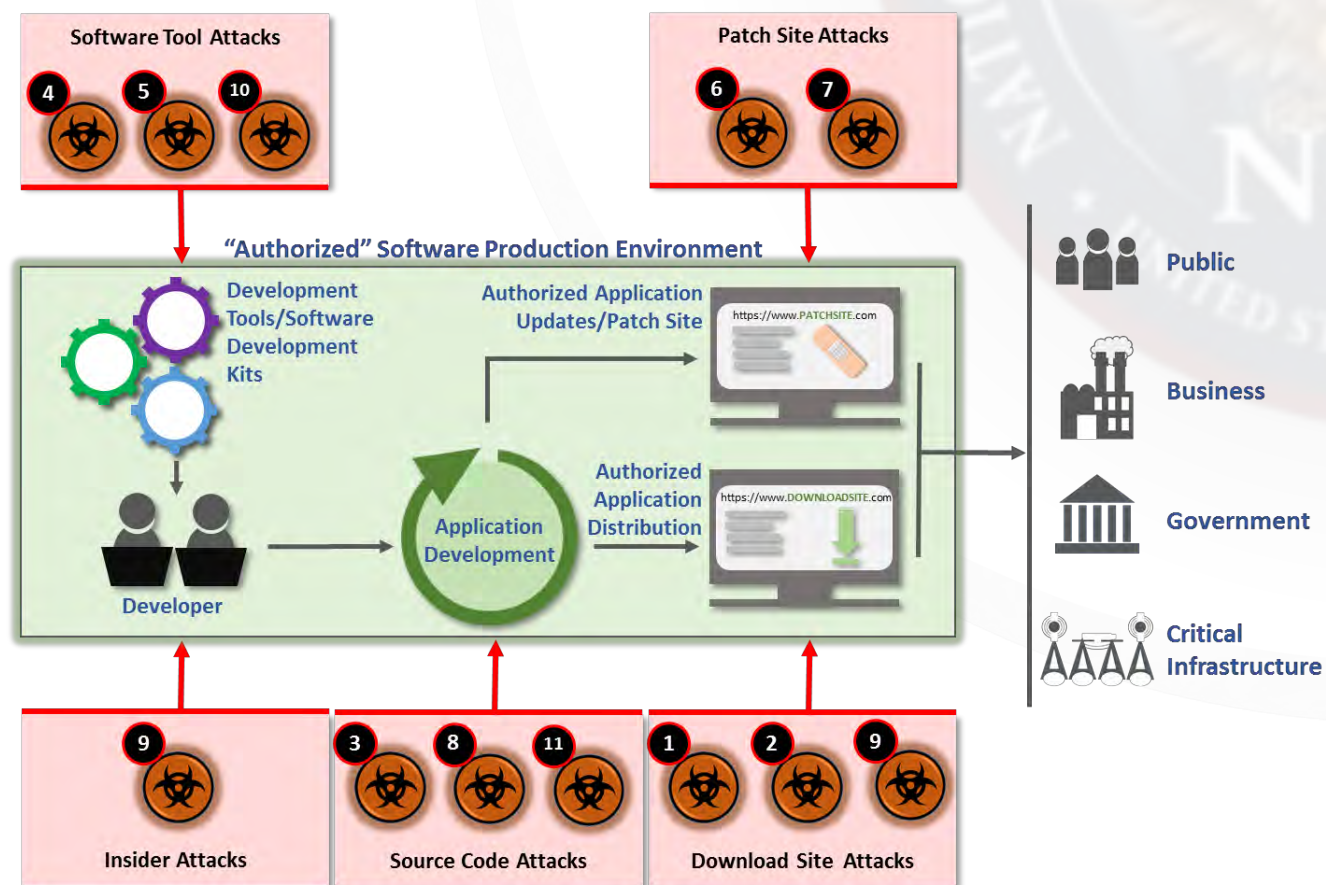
Software Tool Attacks

4 5 10

Patch Site Attacks

6 7

"Authorized" Software Production Environment

Development Tools/Software Development Kits

Authorized Application Updates/Patch Site

https://www.PATCHSITE.com

Authorized Application Distribution

https://www.DOWNLOADSITE.com

Application Development

Developer

Public

Business

Government

Critical Infrastructure

9

Insider Attacks

3 8 11

Source Code Attacks

1 2 9

Download Site Attacks